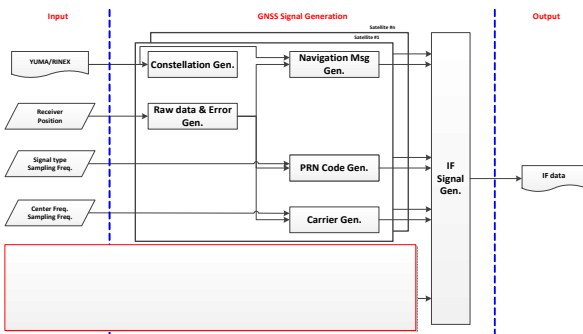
Input

GNSS Signal Generation

Output

Satellite #n

Satellite #1

YUMA/RINEX

Constellation Gen.

Navigation Msg Gen.

Receiver Position

Raw data & Error Gen.

Signal type Sampling Freq.

PRN Code Gen.

IF Signal Gen.

IF data

Center Freq. Sampling Freq.

Carrier Gen.